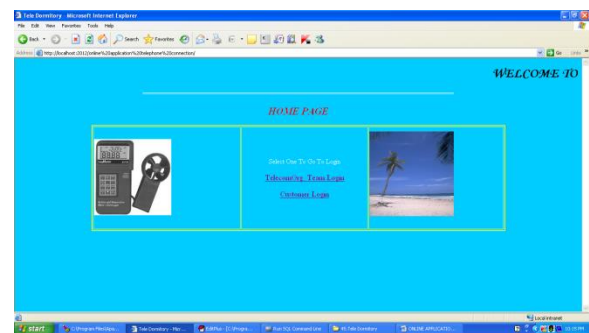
Tele Dormitory - Microsoft Internet Explorer

File Edit View Favorites Tools Help

Back Search Favorites

Address http://localhost:2012/online%20application%20telephone%20connection/

Go Links

WELCOME TO

HOME PAGE

Select One To Go To Login

TelecomOrg Team Login

Customer Login

Local intranet

start C:\Program Files\Apa... Tele Dormitory - Micr... EditPlus - [C:\Progra... Run SQL Command Line 01 Tele Dormitory ONLINE APPLICATIO... 11:15 PM